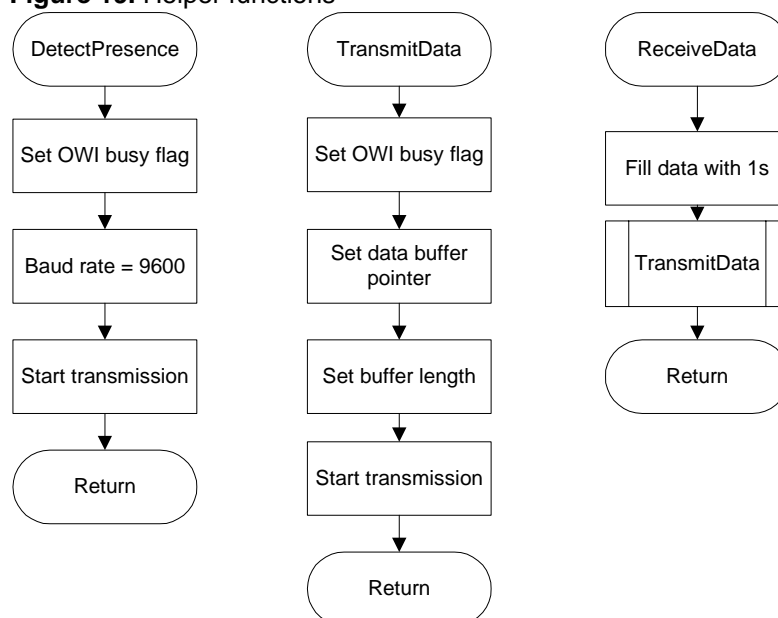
Figure 13. Helper functions

DetectPresence

Set OWI busy flag

Baud rate = 9600

Start transmission

Return

TransmitData

Set OWI busy flag

Set data buffer pointer

Set buffer length

Start transmission

Return

ReceiveData

Fill data with 1s

TransmitData

Return